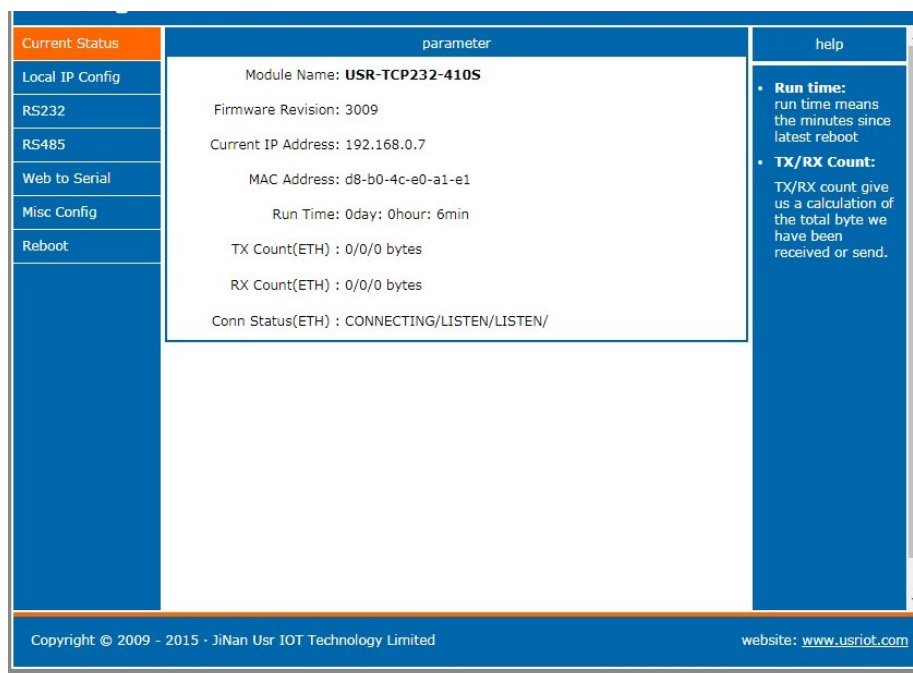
Current Status
Local IP Config
RS232
RS485
Web to Serial
Misc Config
Reboot

parameter

Module Name: USR-TCP232-410S

Firmware Revision: 3009

Current IP Address: 192.168.0.7

MAC Address: d8-b0-4c-e0-a1-e1

Run Time: 0day: 0hour: 6min

TX Count(ETH) : 0/0/0 bytes

RX Count(ETH) : 0/0/0 bytes

Conn Status(ETH) : CONNECTING/LISTEN/LISTEN/

help

- Run time: run time means the minutes since latest reboot
- TX/RX Count: TX/RX count give us a calculation of the total byte we have been received or send.

Copyright © 2009 - 2015 · JiNan Usr IOT Technology Limited

website: www.usriot.com